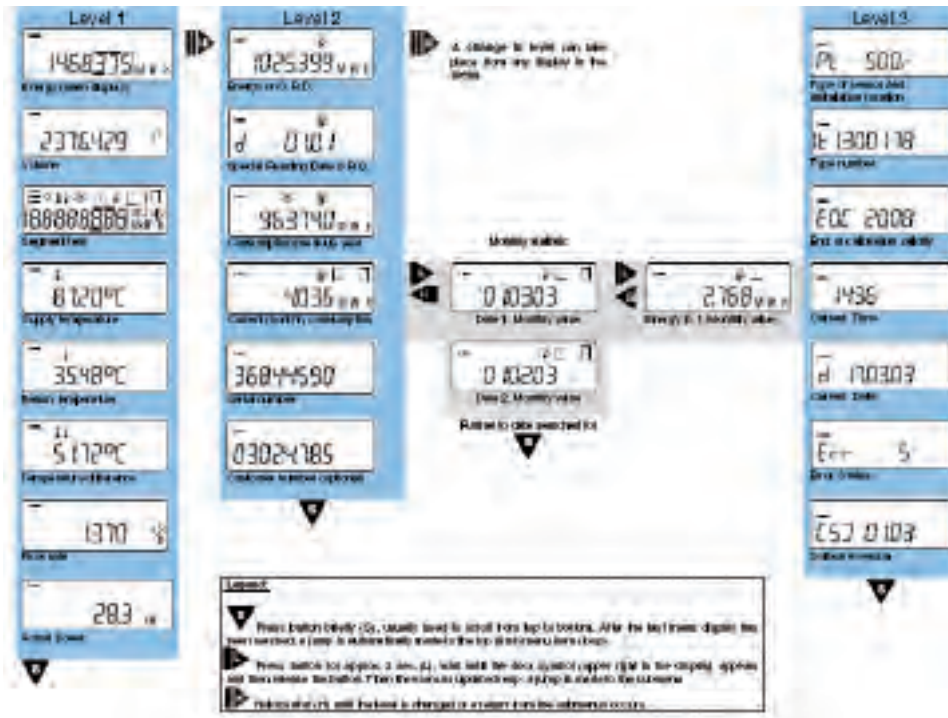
Level 1

14683.75 MWh

Energy (main display)

2376.429 m³

Volume

188888888

Segment test

81.20°C

Supply temperature

35.48°C

Return temperature

51.72°C

Temperature difference

1370 l/h

Flow rate

28.3 kW

Actual power

Level 2

1025.399 MWh

Energy on S.R.D.

d 01.01

Special Reading Date (S.R.D.)

963.740 MWh

Consumption previous year

4036 MWh

Current month consumption

36844590

Serial number

03024785

Customer number (optional)

A change to levels can take place from any display in the levels

Monthly statistic

0 10303

Date 1: Monthly value

2.768 MWh

Energy D. 1 Monthly value

0 10203

Date 2: Monthly value

Return to date searched for

Level 3

PL 500-

Type of sensor and installation location

1E 1300 118

Type number

EOC 2008

End of calibration validity

1436

Current Time

d 17.03.03

Current Date

Err 5

Error Codes

[53] 0103

Software version

Legend:

Press button briefly (2), usually used to scroll from top to bottom. After the last frame display has been reached, a jump is automatically made to the top (first) frame, Item closes.

Press button for approx. 4 sec. (L), hold until the desk symbol (upper right) in the display appears and then release the button. Then the selected level's top display is shown to the outcome.

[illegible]